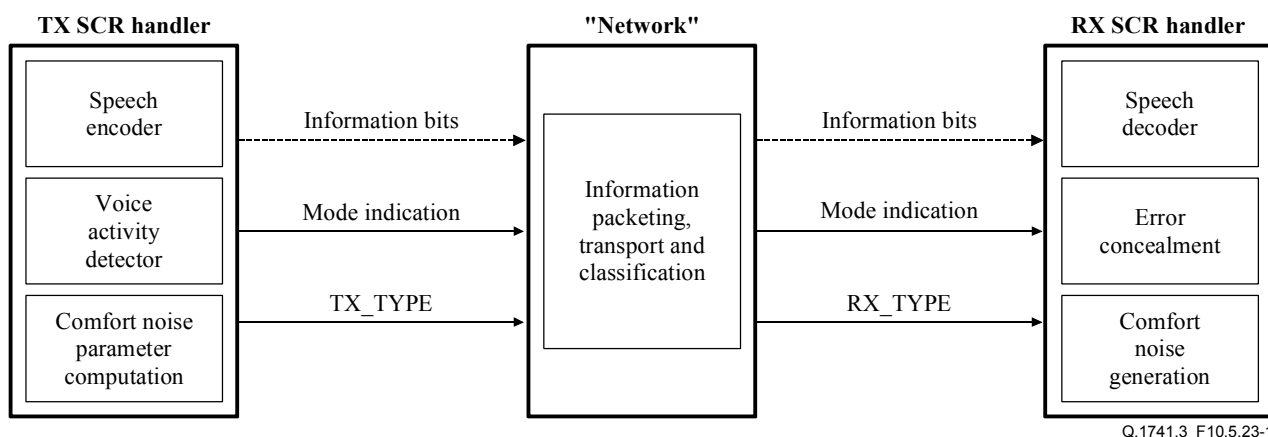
TX SCR handler

Speech encoder

Voice activity detector

Comfort noise parameter computation

Information bits

Mode indication

TX_TYPE

"Network"

Information packeting, transport and classification

Information bits

Mode indication

RX_TYPE

RX SCR handler

Speech decoder

Error concealment

Comfort noise generation

Q.1741.3 F10.5.23-1